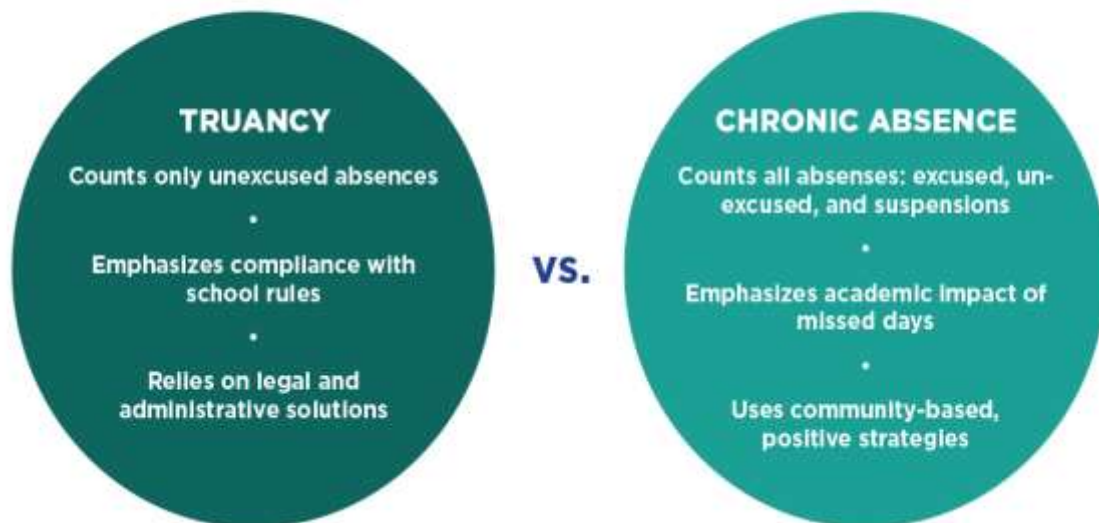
TRUANCY

Counts only unexcused absences

•

Emphasizes compliance with school rules

•

Relies on legal and administrative solutions

VS.

CHRONIC ABSENCE

Counts all absenses: excused, unexcused, and suspensions

•

Emphasizes academic impact of missed days

•

Uses community-based, positive strategies